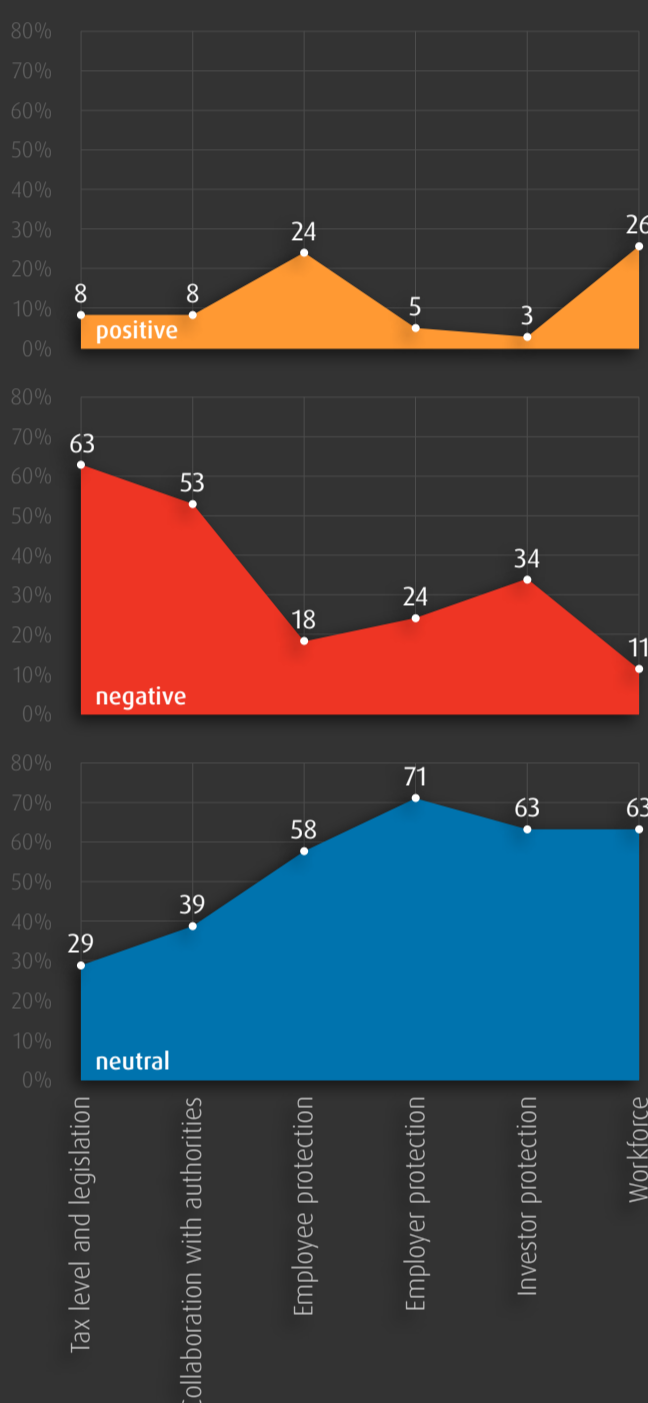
80%
70%
60%
50%
40%
30%
20%
10%
0%

8
8
24
5
3
26
positive

80%
70%
60%
50%
40%
30%
20%
10%
0%

63
53
18
24
34
11
negative

80%
70%
60%
50%
40%
30%
20%
10%
0%

29
39
58
71
63
63
neutral

Tax level and legislation
Collaboration with authorities
Employee protection
Employer protection
Investor protection
Workforce